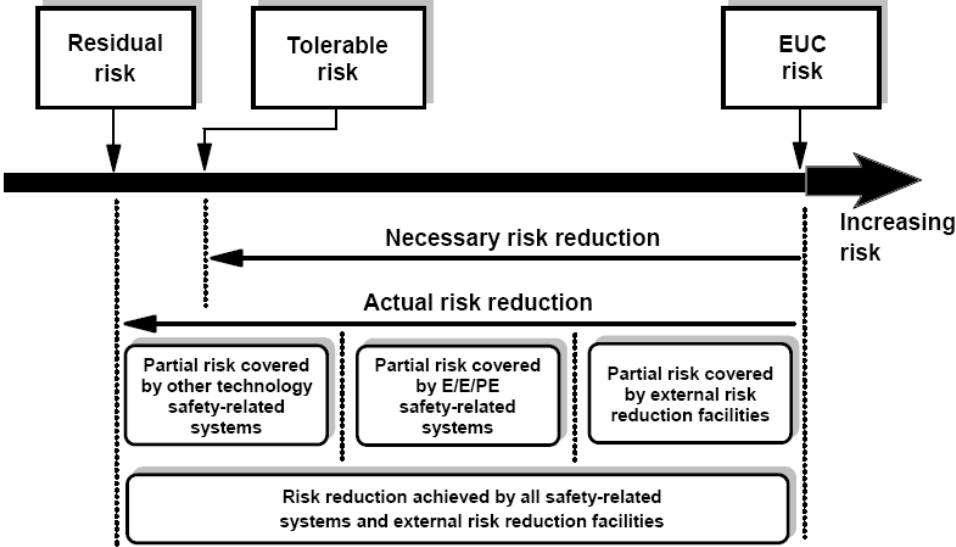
Residual risk

Tolerable risk

EUC risk

Increasing risk

Necessary risk reduction

Actual risk reduction

Partial risk covered by other technology safety-related systems

Partial risk covered by E/E/PE safety-related systems

Partial risk covered by external risk reduction facilities

Risk reduction achieved by all safety-related systems and external risk reduction facilities